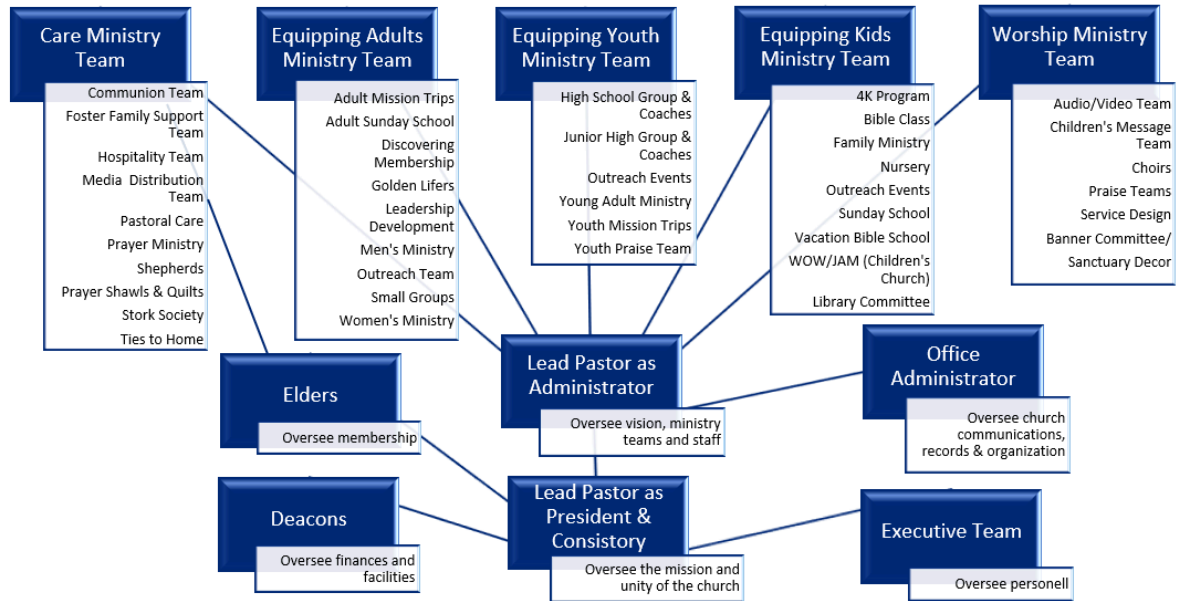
Care Ministry Team

Communion Team
Foster Family Support Team
Hospitality Team
Media Distribution Team
Pastoral Care
Prayer Ministry
Shepherds
Prayer Shawls & Quilts
Stork Society
Ties to Home

Equipping Adults Ministry Team

Adult Mission Trips
Adult Sunday School
Discovering Membership
Golden Lifers
Leadership Development
Men's Ministry
Outreach Team
Small Groups
Women's Ministry

Equipping Youth Ministry Team

High School Group & Coaches
Junior High Group & Coaches
Outreach Events
Young Adult Ministry
Youth Mission Trips
Youth Praise Team

Equipping Kids Ministry Team

4K Program
Bible Class
Family Ministry
Nursery
Outreach Events
Sunday School
Vacation Bible School
WOW/JAM (Children's Church)
Library Committee

Worship Ministry Team

Audio/Video Team
Children's Message Team
Choirs
Praise Teams
Service Design
Banner Committee/ Sanctuary Decor

Elders

Oversee membership

Lead Pastor as Administrator

Oversee vision, ministry teams and staff

Office Administrator

Oversee church communications, records & organization

Deacons

Oversee finances and facilities

Lead Pastor as President & Consistory

Oversee the mission and unity of the church

Executive Team

Oversee personell